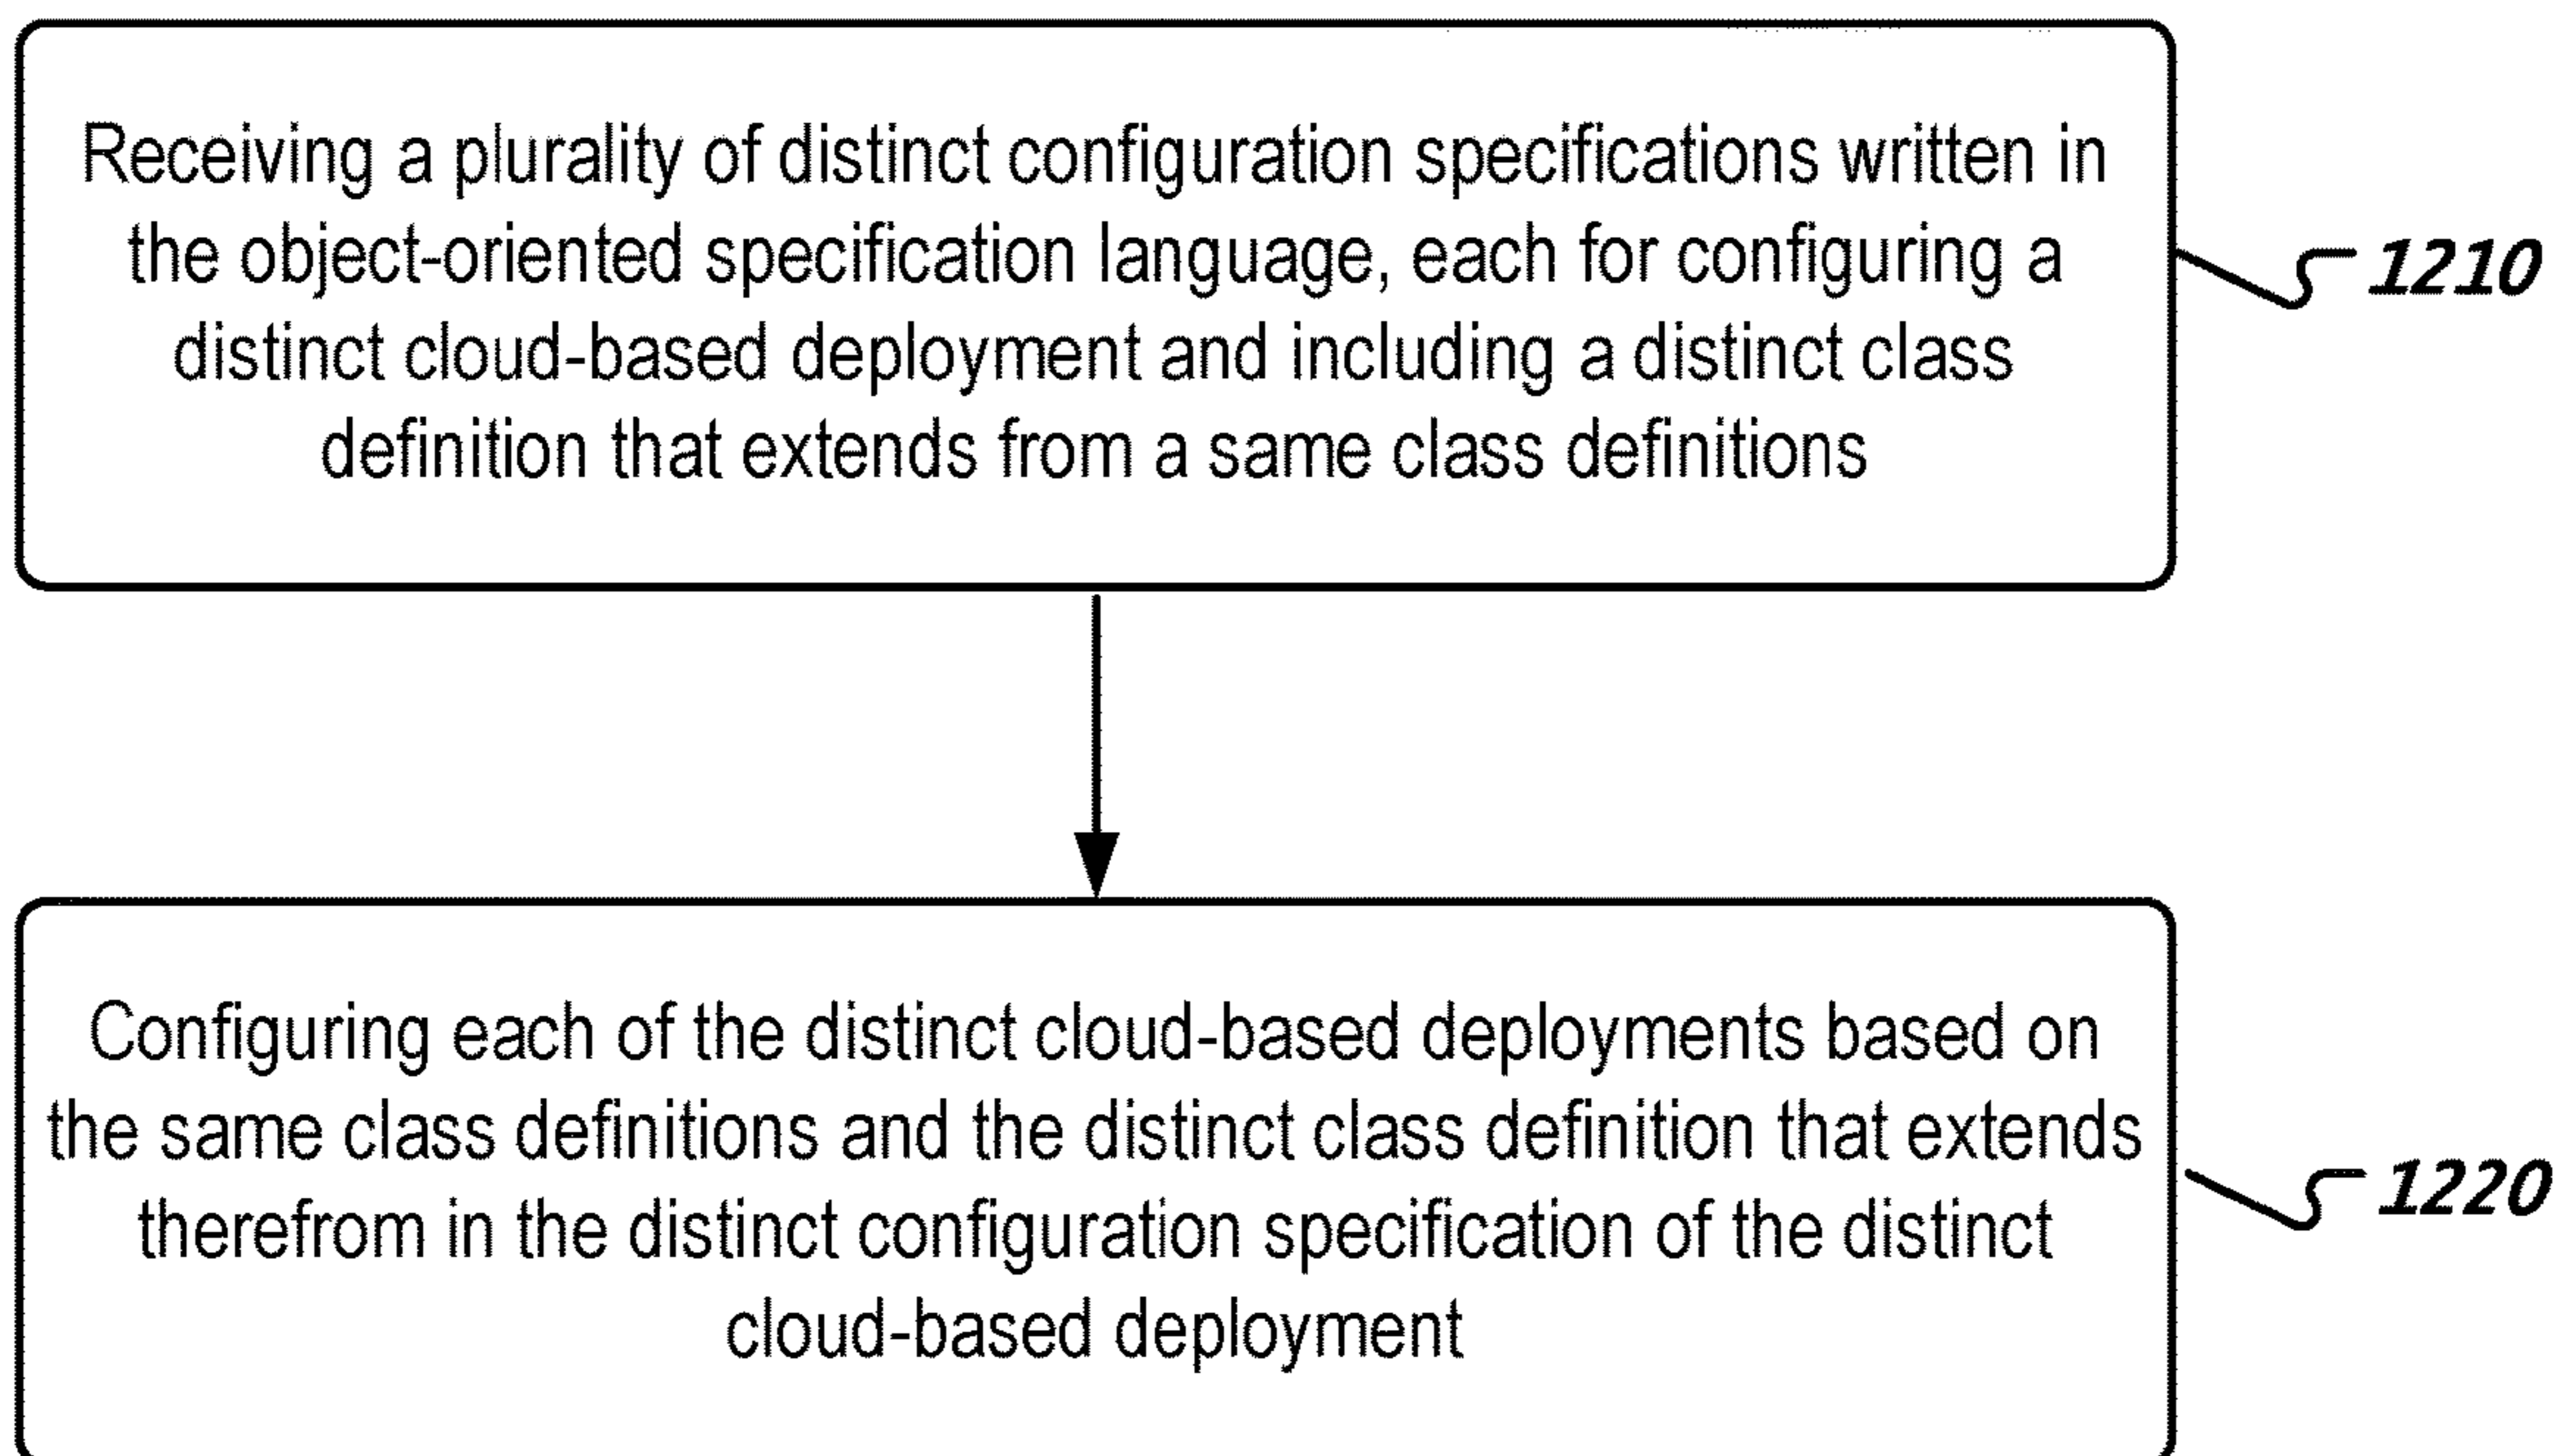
Receiving a plurality of distinct configuration specifications written in the object-oriented specification language, each for configuring a distinct cloud-based deployment and including a distinct class definition that extends from a same class definitions

1210

Configuring each of the distinct cloud-based deployments based on the same class definitions and the distinct class definition that extends therefrom in the distinct configuration specification of the distinct cloud-based deployment

1220